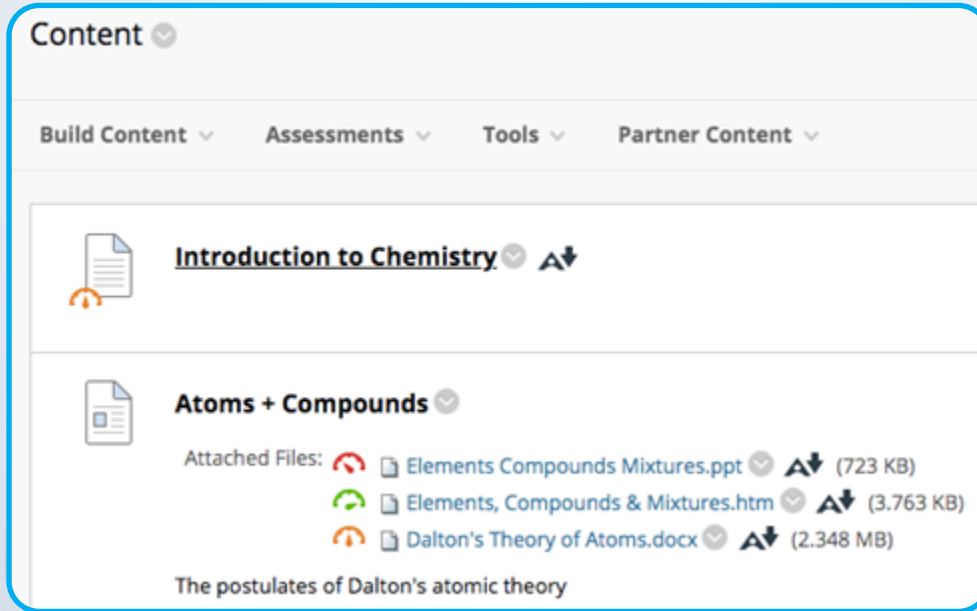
Content

Build Content Assessments Tools Partner Content

Introduction to Chemistry

Atoms + Compounds

Attached Files: Elements Compounds Mixtures.ppt (723 KB)
Elements, Compounds & Mixtures.htm (3.763 KB)
Dalton's Theory of Atoms.docx (2.348 MB)

The postulates of Dalton's atomic theory